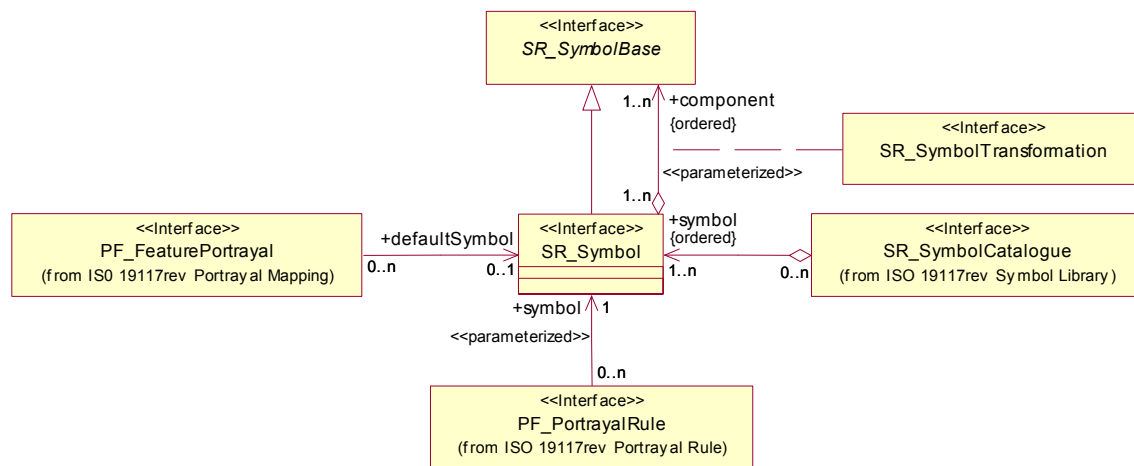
<<Interface>>
SR_SymbolBase

1..n +component
{ordered}

<<Interface>>
SR_SymbolTransformation

<<parameterized>>

1..n

<<Interface>>
PF_FeaturePortrayal
(from IS0 19117rev Portrayal Mapping)

+defaultSymbol

0..n

0..1

<<Interface>>
SR_Symbol

+symbol
{ordered}

1..n

0..n

<<Interface>>
SR_SymbolCatalogue
(from ISO 19117rev Symbol Library)

+symbol 1

<<parameterized>>

0..n

<<Interface>>
PF_PortrayalRule
(from ISO 19117rev Portrayal Rule)